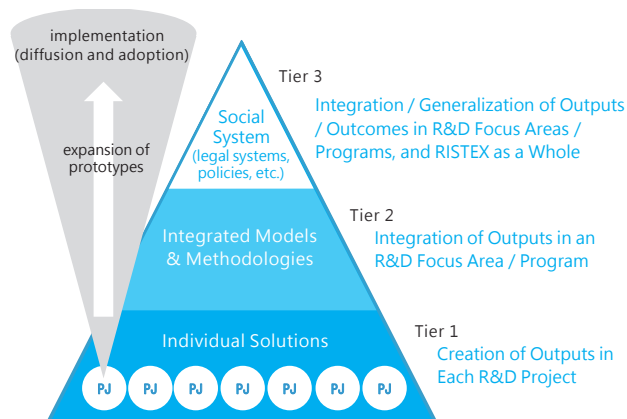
implementation
(diffusion and adoption)

expansion of prototypes

Social System
(legal systems, policies, etc.)

Tier 3

Integration / Generalization of Outputs / Outcomes in R&D Focus Areas / Programs, and RISTEX as a Whole

Integrated Models & Methodologies

Tier 2

Integration of Outputs in an R&D Focus Area / Program

Individual Solutions

Tier 1

Creation of Outputs in Each R&D Project

PJ PJ PJ PJ PJ PJ PJ